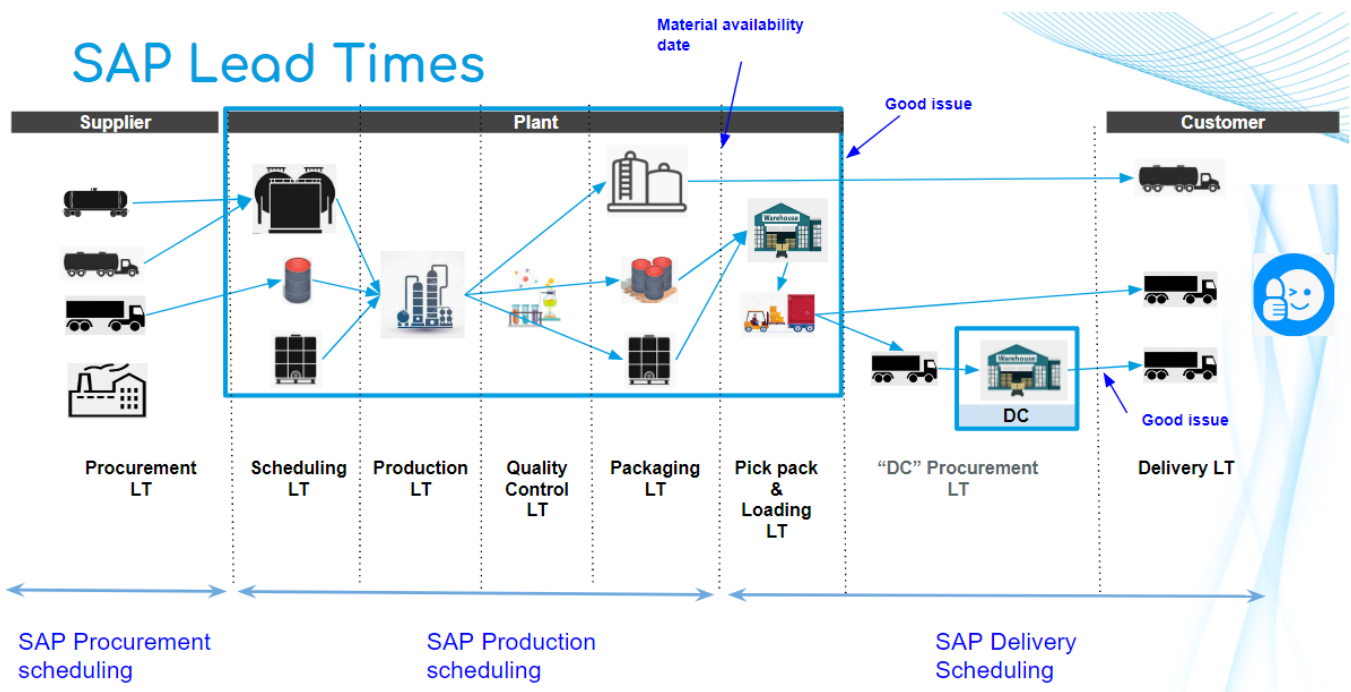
SAP Lead Times

Material availability date

Good issue

Supplier

Plant

Customer

Warehouse

Warehouse

DC

Good issue

Procurement LT

Scheduling LT

Production LT

Quality Control LT

Packaging LT

Pick pack & Loading LT

“DC” Procurement LT

Delivery LT

SAP Procurement scheduling

SAP Production scheduling

SAP Delivery Scheduling